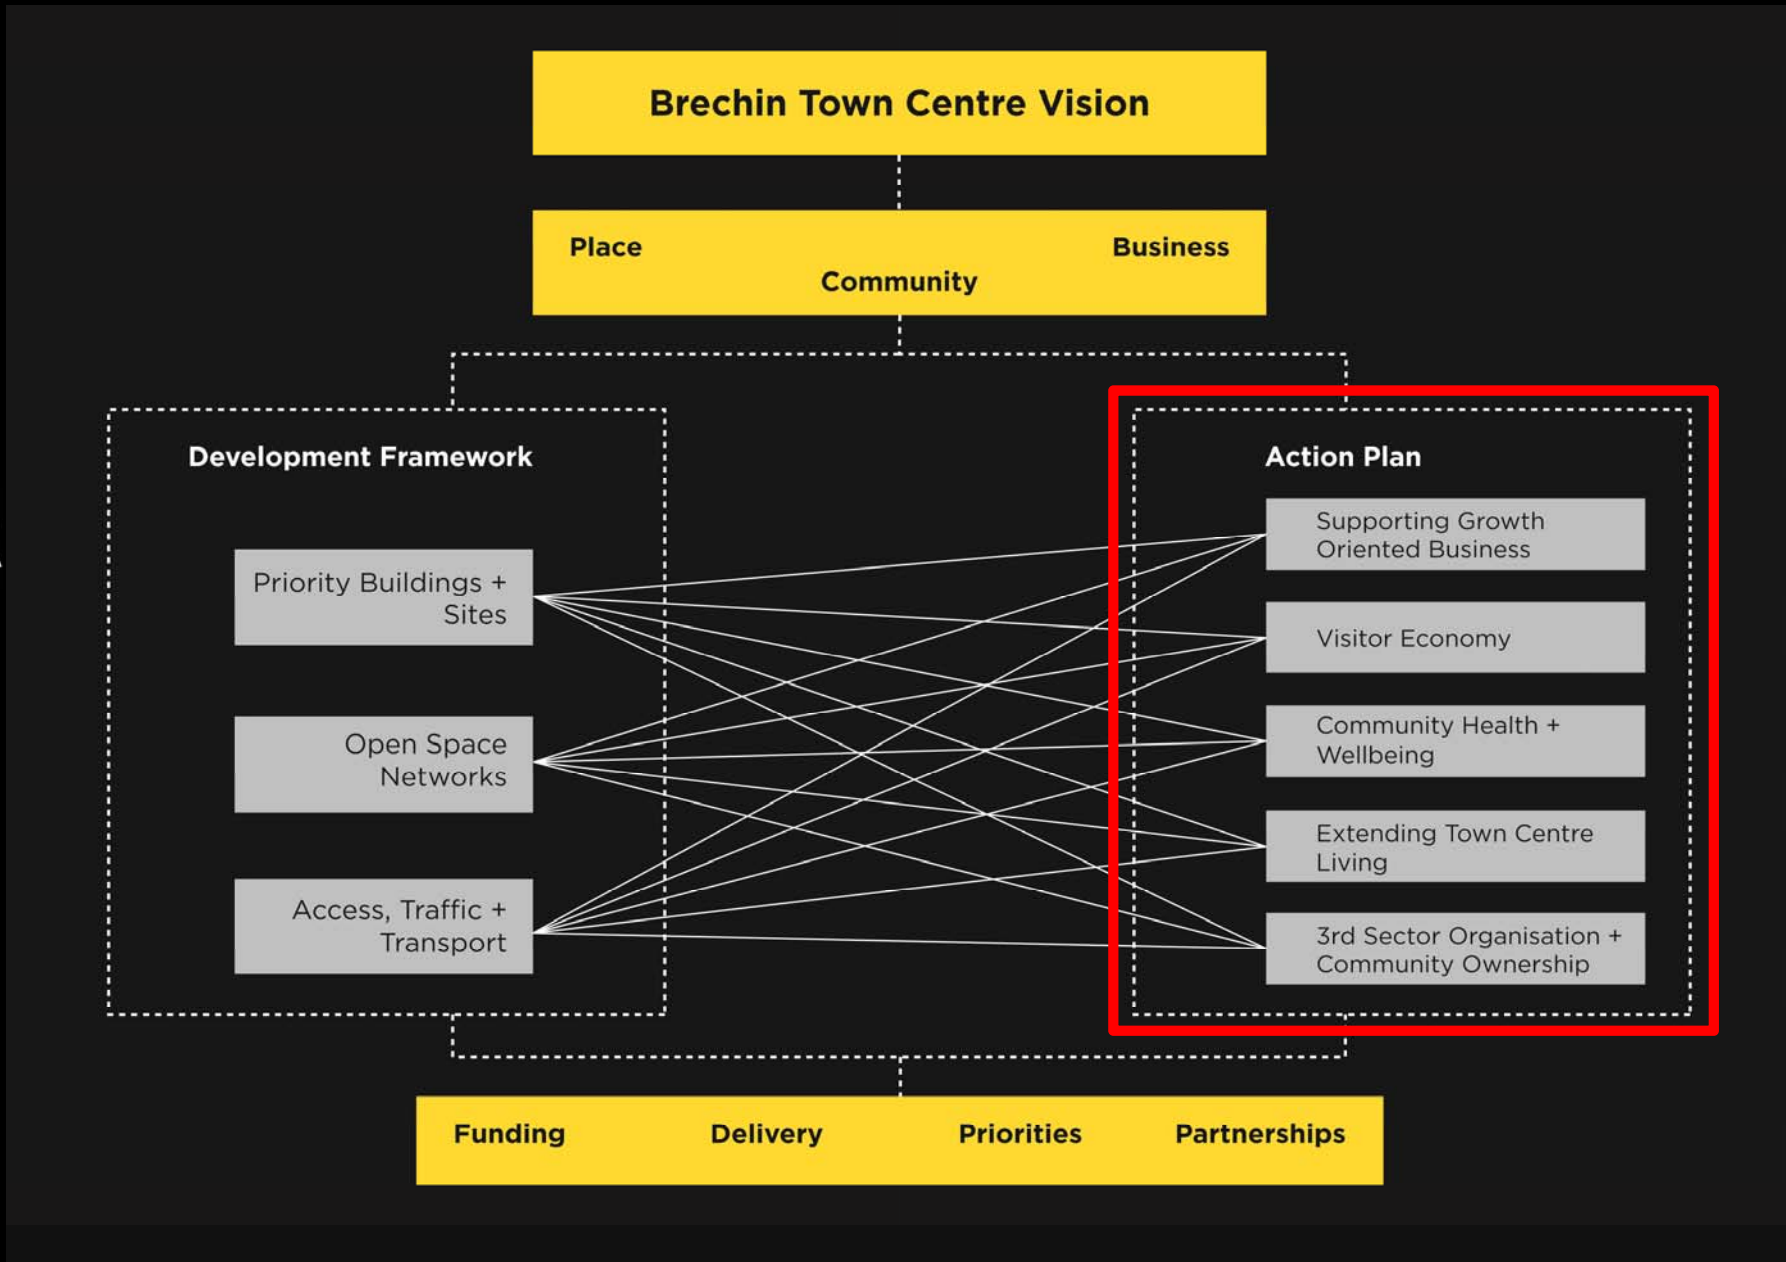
Brechin Town Centre Vision

Place
Community
Business

Development Framework

Priority Buildings + Sites

Open Space Networks

Access, Traffic + Transport

Action Plan

Supporting Growth Oriented Business

Visitor Economy

Community Health + Wellbeing

Extending Town Centre Living

3rd Sector Organisation + Community Ownership

Funding
Delivery
Priorities
Partnerships